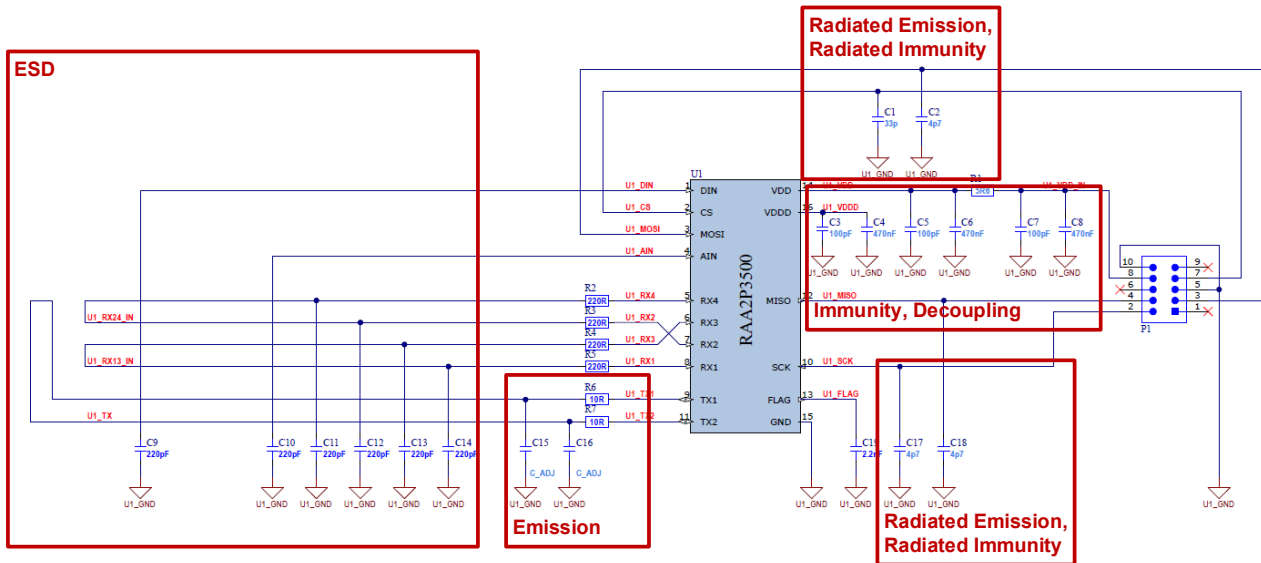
Radiated Emission,
Radiated Immunity

ESD

C1
33p
C2
4p7
U1_GND
U1_GND

U1
RAA2P3500
U1_DIN 1 DIN
U1_CS 2 CS
U1_MOSI 3 MOSI
U1_AIN 4 AIN
R2 220R U1_RX4 5 RX4
R3 220R U1_RX2 6 RX3
R4 220R U1_RX3 7 RX2
R5 220R U1_RX1 8 RX1
R6 10R U1_TX1 9 TX1
R7 10R U1_TX2 11 TX2
VDD 14 U1_VDD
VDDD 16 U1_VDDD
MISO 12 U1_MISO
SCK 10 U1_SCK
FLAG 13 U1_FLAG
GND 15

R1
5R6
U1_VDD_IN

C3 100pF
C4 470nF
C5 100pF
C6 470nF
C7 100pF
C8 470nF
U1_GND U1_GND U1_GND U1_GND U1_GND U1_GND

Immunity, Decoupling

U1_RX24_IN
U1_RX13_IN
U1_TX

C9 220pF
C10 220pF
C11 220pF
C12 220pF
C13 220pF
C14 220pF
U1_GND U1_GND U1_GND U1_GND U1_GND U1_GND

C15 C_ADJ
C16 C_ADJ
U1_GND U1_GND

Emission

C19 2.2n
C17 4p7
C18 4p7
U1_GND U1_GND U1_GND U1_GND U1_GND U1_GND

P1
10 9
8 7
6 5
4 3
2 1

Radiated Emission,
Radiated Immunity